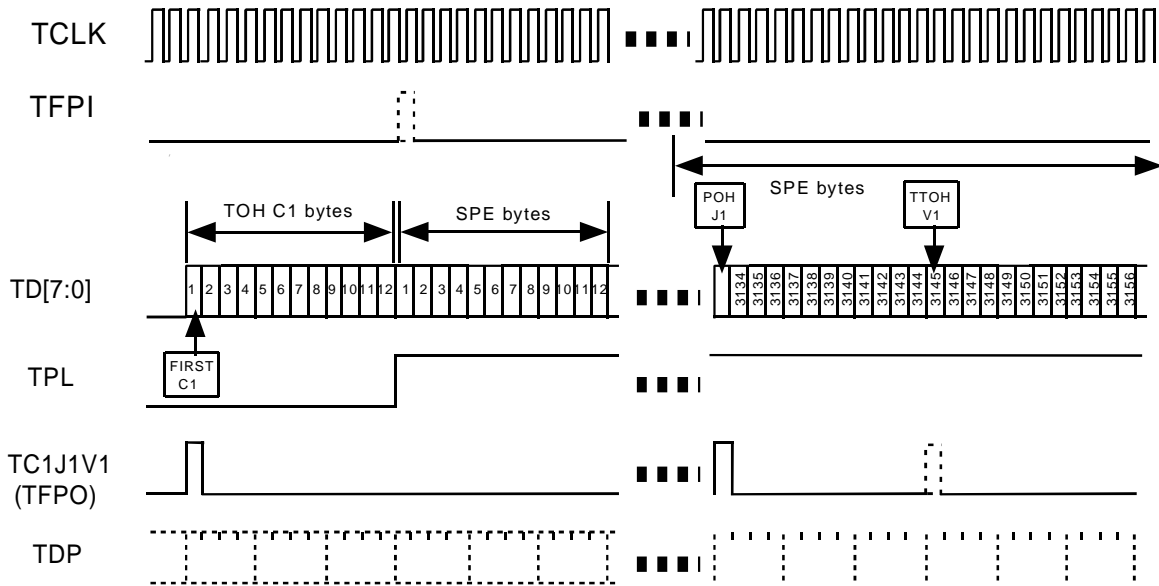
TCLK

TFPI

SPE bytes

TOH C1 bytes

SPE bytes

POH J1

TTOH V1

TD[7:0]

1 2 3 4 5 6 7 8 9 10 11 12 1 2 3 4 5 6 7 8 9 10 11 12

3134 3135 3136 3137 3138 3139 3140 3141 3142 3143 3144 3145 3146 3147 3148 3149 3150 3151 3152 3153 3154 3155 3156

FIRST C1

TPL

TC1J1V1 (TFPO)

TDP